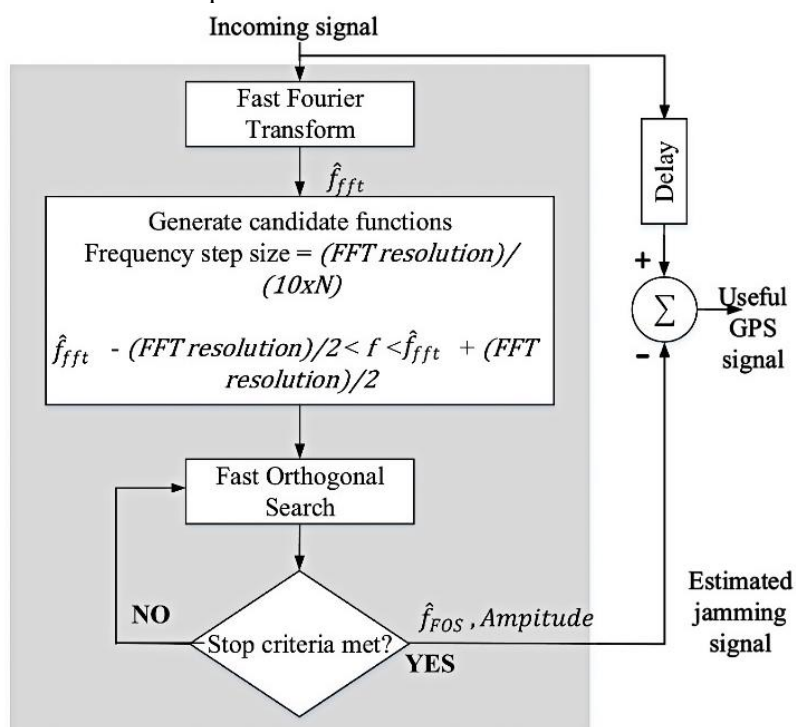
Incoming signal

Fast Fourier Transform

$\hat{f}_{fft}$

Generate candidate functions
Frequency step size = (FFT resolution)/(10xN)

$\hat{f}_{fft}$ - (FFT resolution)/2 < $f$ < $\hat{f}_{fft}$ + (FFT resolution)/2

Fast Orthogonal Search

Stop criteria met?

NO

YES

$\hat{f}_{FOS}$ , Ampitude

Delay

+

$\Sigma$

-

Useful GPS signal

Estimated jamming signal